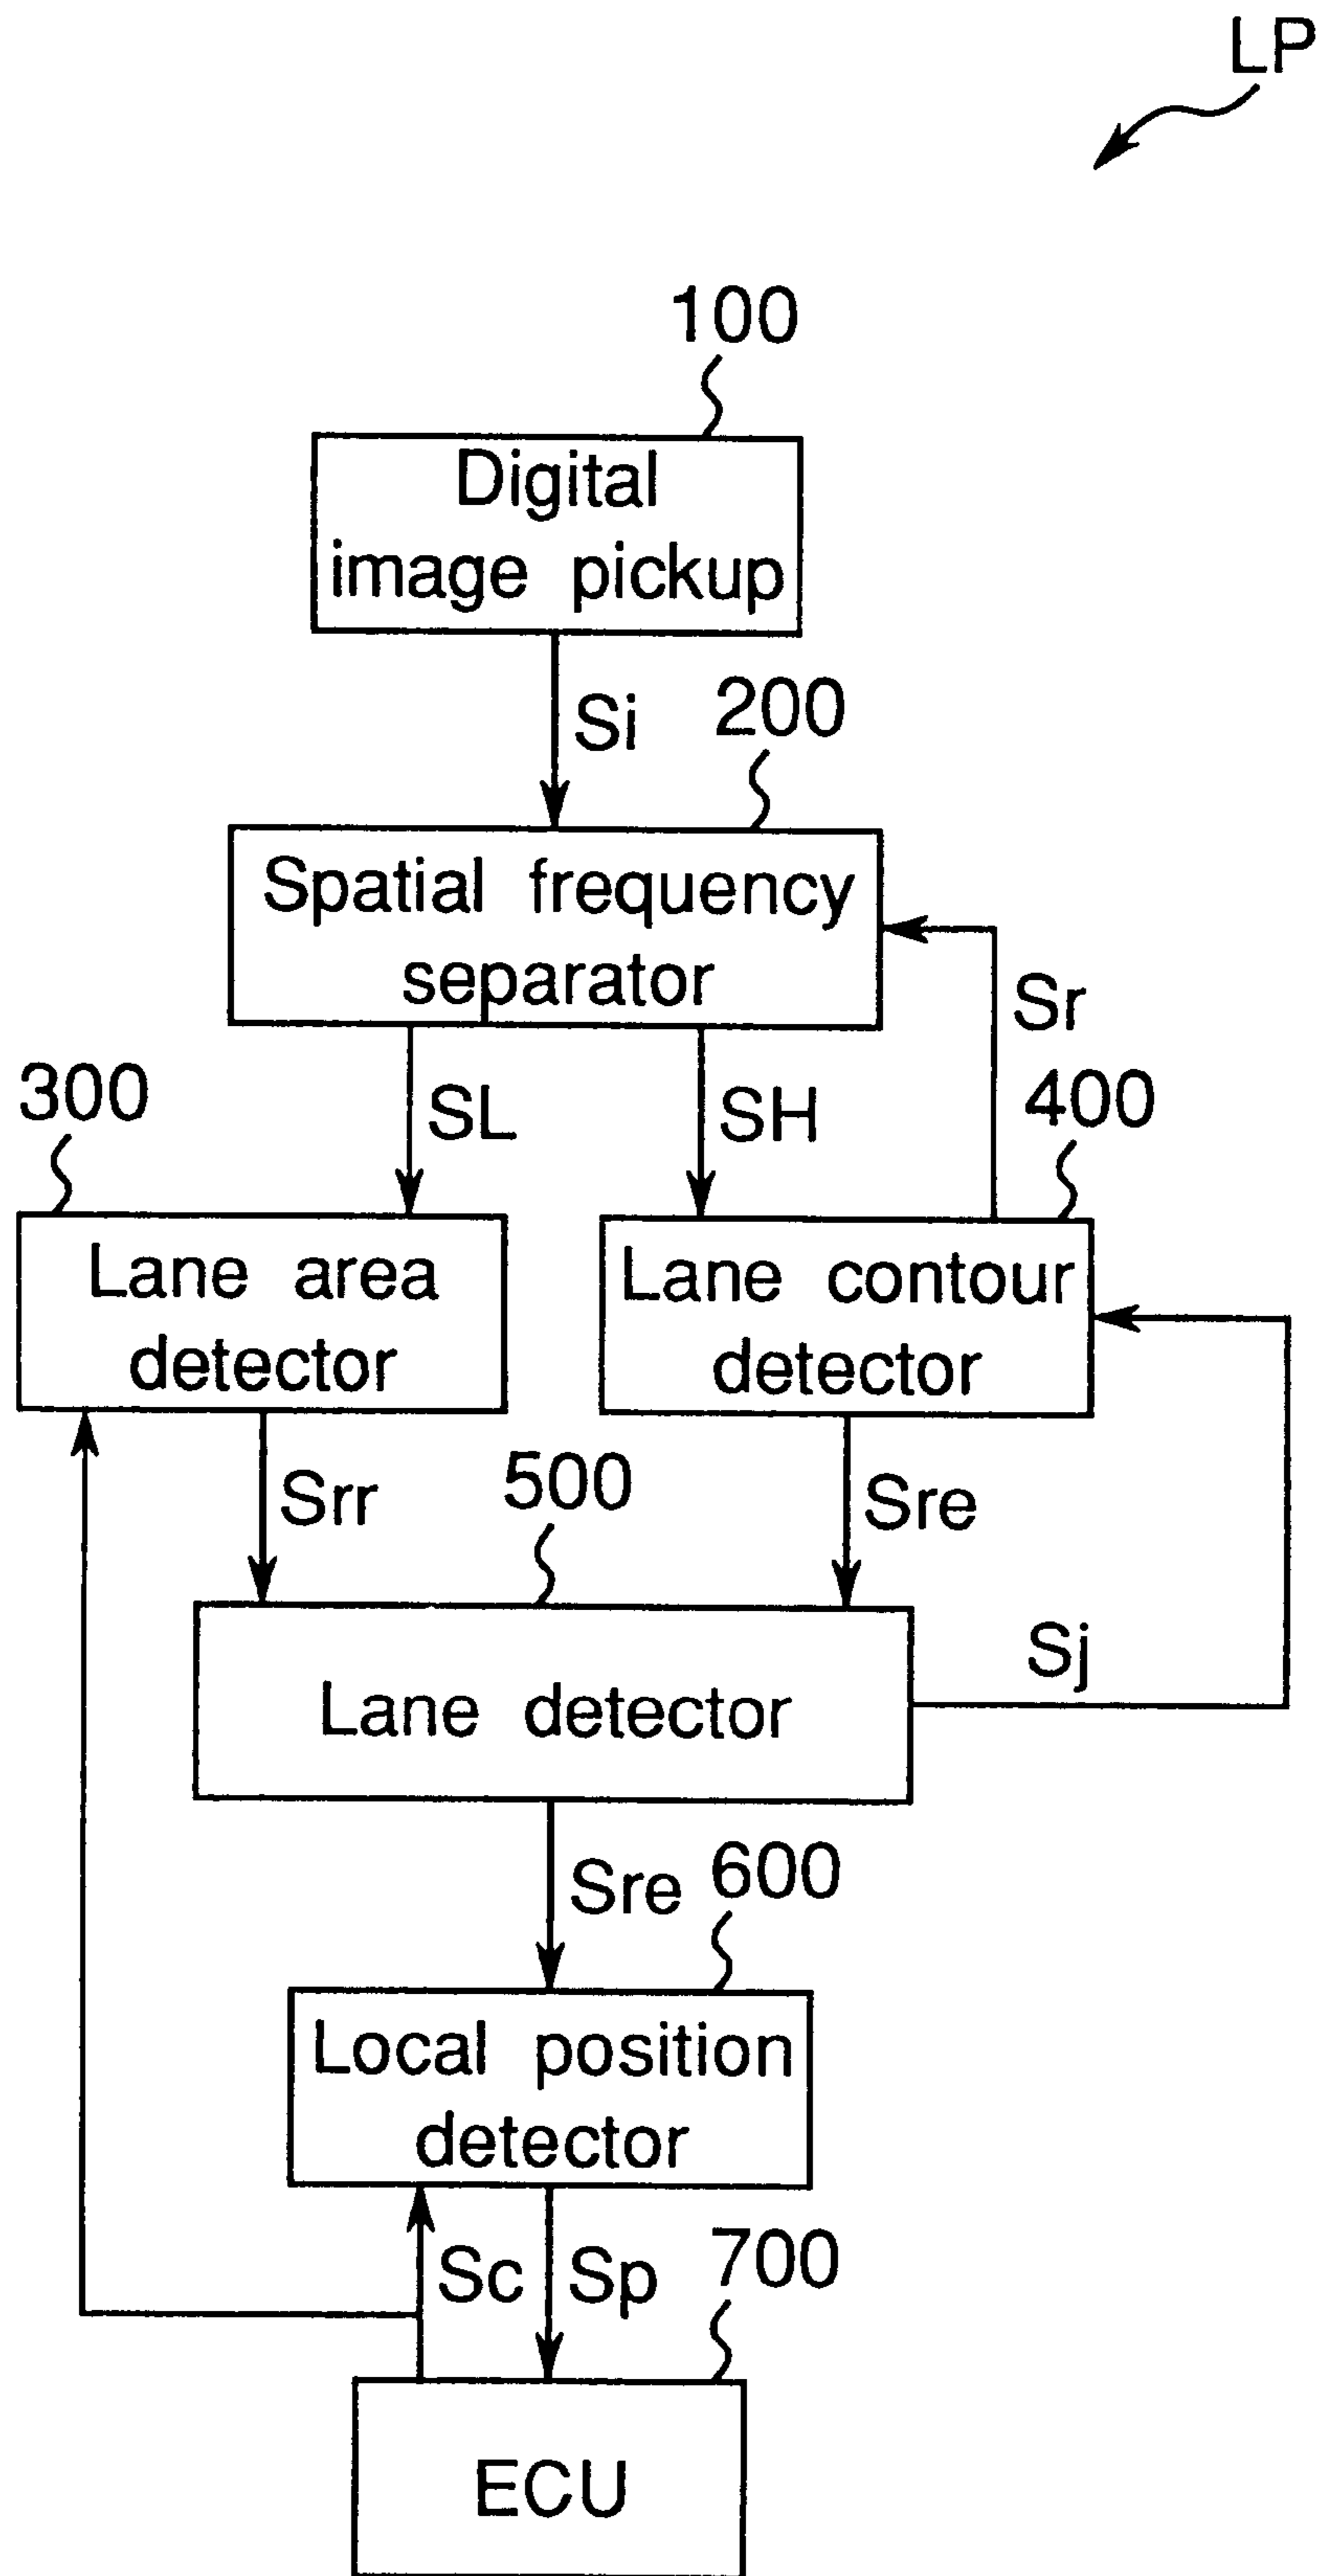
LP

100

Digital image pickup

Si

200

Spatial frequency separator

Sr

300

SL

SH

400

Lane area detector

Lane contour detector

Srr

500

Sre

Lane detector

Sj

Sre

600

Local position detector

Sc

Sp

700

ECU